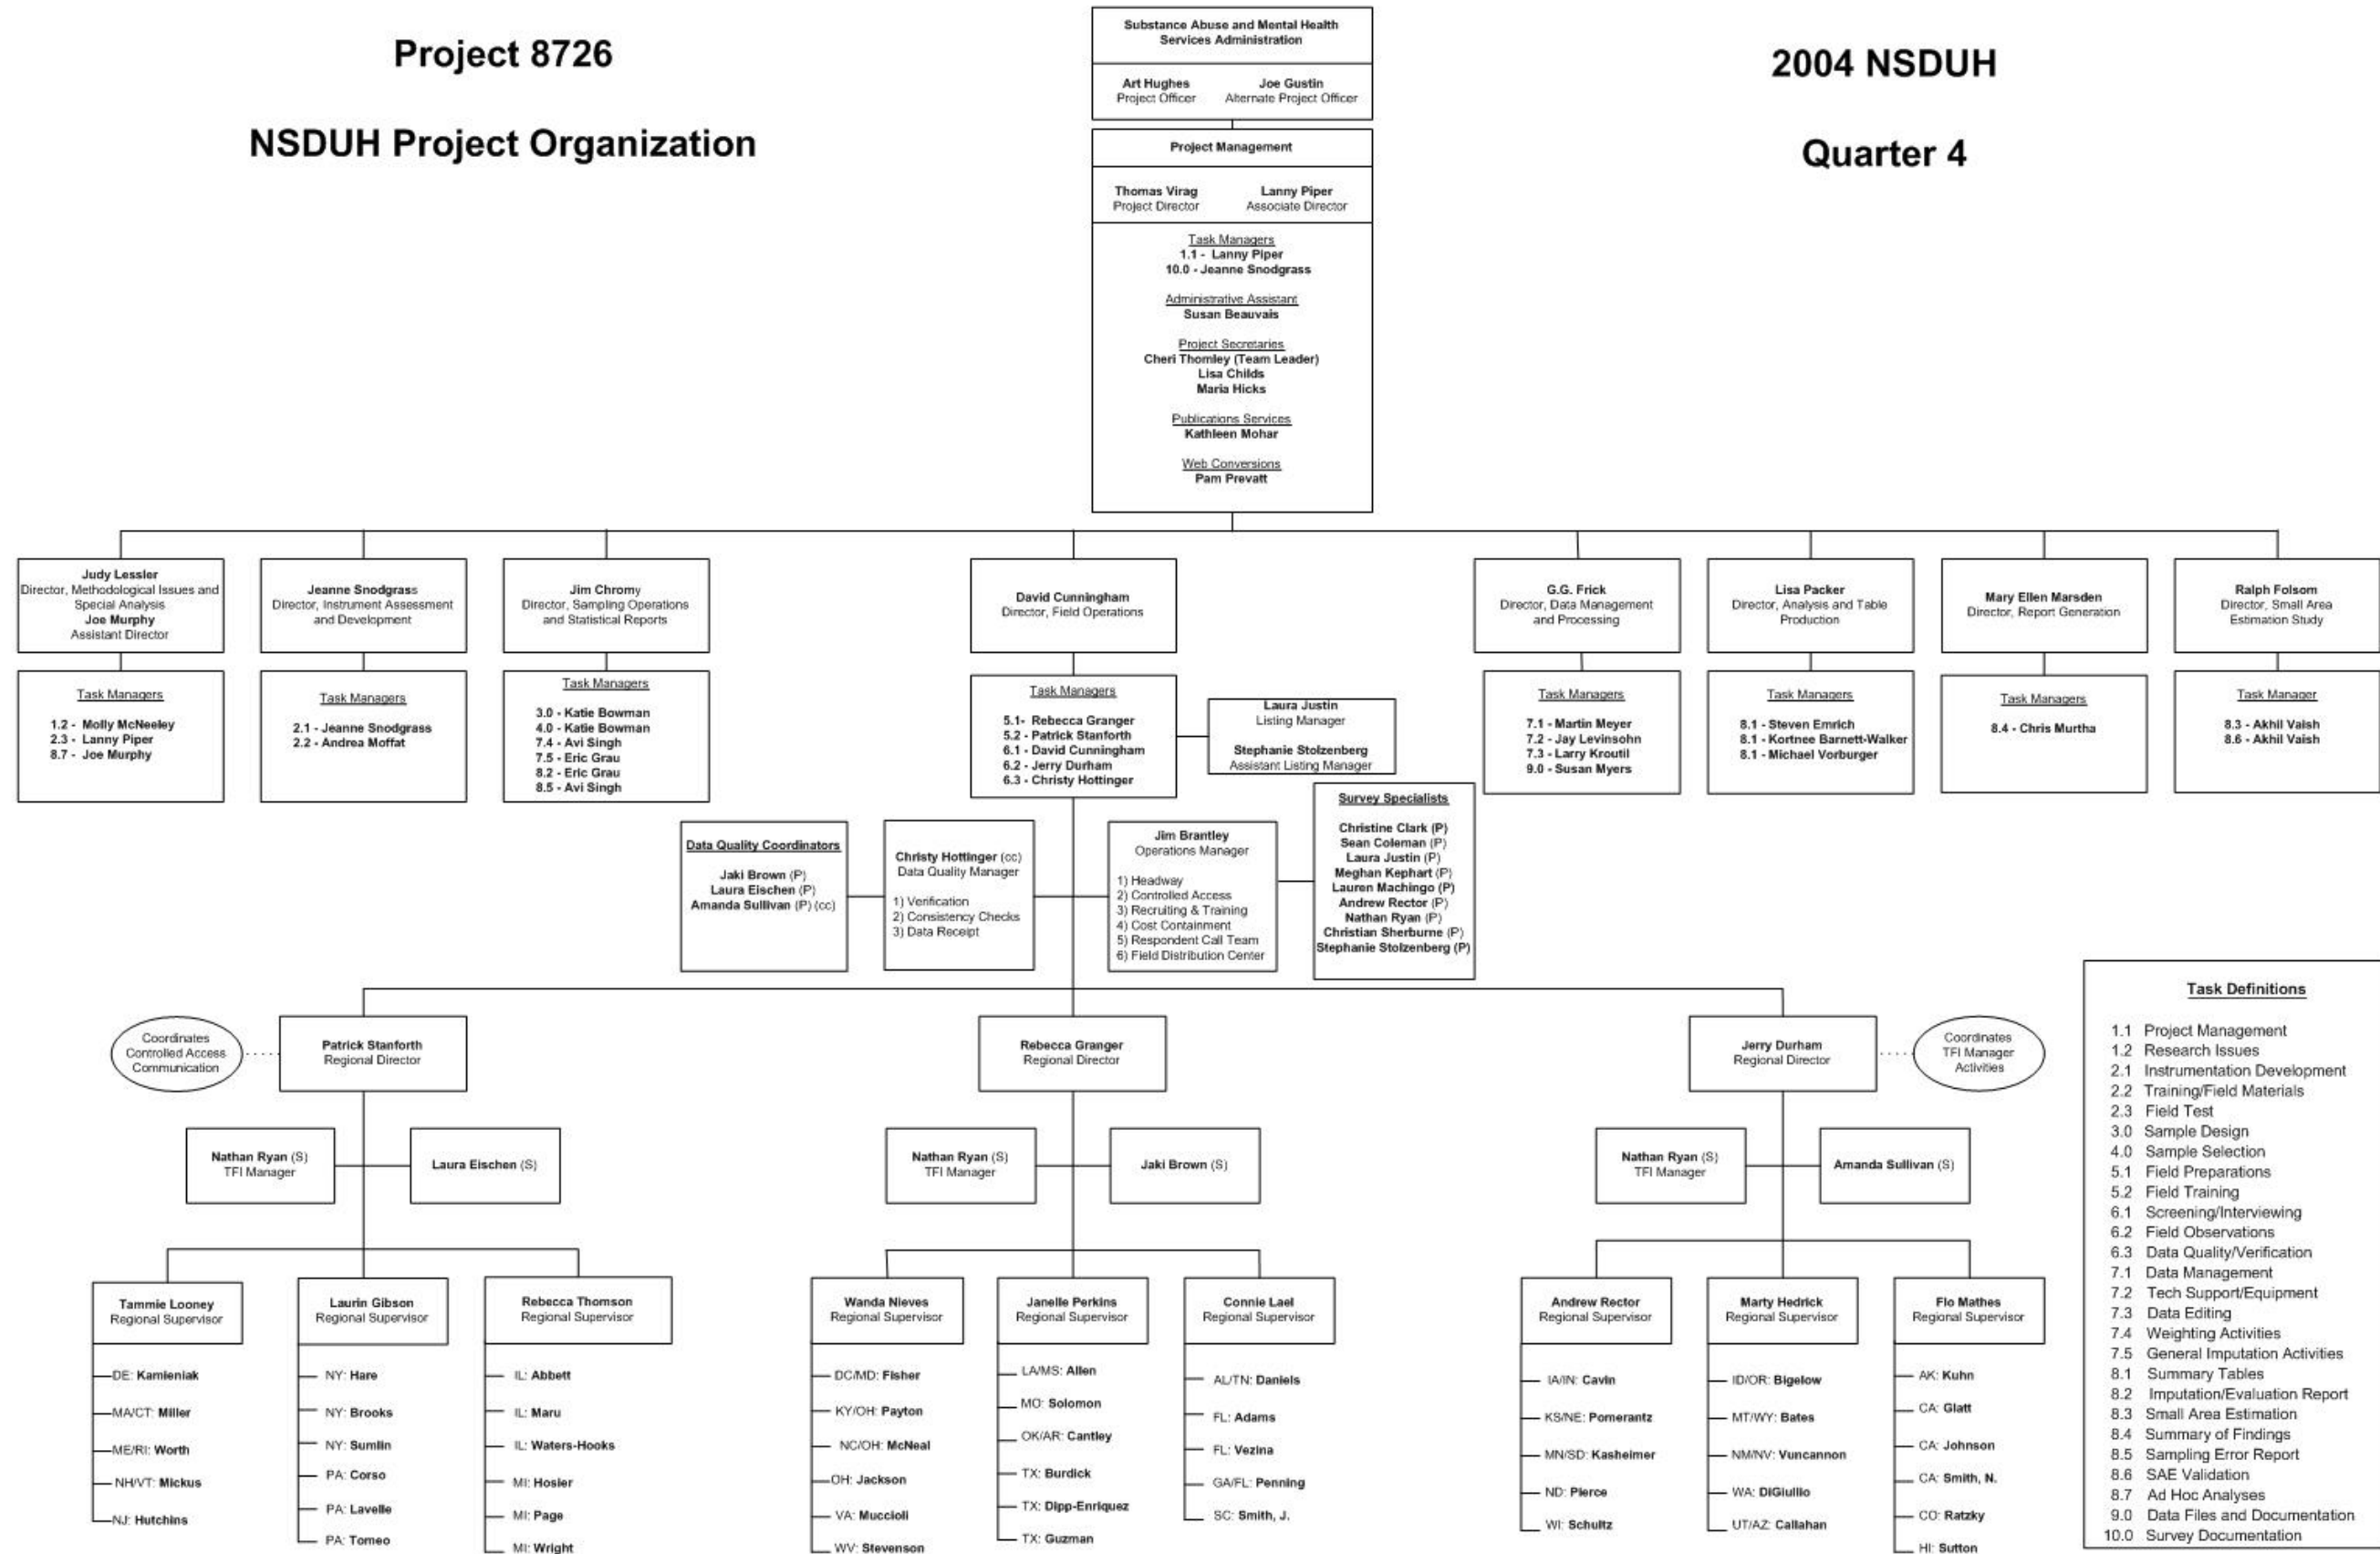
Project 8726

NSDUH Project Organization

Substance Abuse and Mental Health Services Administration

Art Hughes
Project Officer

Joe Gustin
Alternate Project Officer

2004 NSDUH

Quarter 4

Project Management

Thomas Virag
Project Director

Lanny Piper
Associate Director

Task Managers
1.1 - Lanny Piper
10.0 - Jeanne Snodgrass

Administrative Assistant
Susan Beauvais

Project Secretaries
Cheri Thomley (Team Leader)
Lisa Childs
Maria Hicks

Publications Services
Kathleen Mohar

Web Conversions
Pam Prevatt

Judy Lessler
Director, Methodological Issues and Special Analysis
Joe Murphy
Assistant Director

Task Managers
1.2 - Molly McNeeley
2.3 - Lanny Piper
8.7 - Joe Murphy

Jeanne Snodgrass
Director, Instrument Assessment and Development

Task Managers
2.1 - Jeanne Snodgrass
2.2 - Andrea Moffat

Jim Chromy
Director, Sampling Operations and Statistical Reports

Task Managers
3.0 - Katie Bowman
4.0 - Katie Bowman
7.4 - Avi Singh
7.5 - Eric Grau
8.2 - Eric Grau
8.5 - Avi Singh

David Cunningham
Director, Field Operations

Task Managers
5.1- Rebecca Granger
5.2 - Patrick Stanforth
6.1 - David Cunningham
6.2 - Jerry Durham
6.3 - Christy Hottinger

Laura Justin
Listing Manager

Stephanie Stolzenberg
Assistant Listing Manager

G.G. Frick
Director, Data Management and Processing

Task Managers
7.1 - Martin Meyer
7.2 - Jay Levinsohn
7.3 - Larry Kroutil
9.0 - Susan Myers

Lisa Packer
Director, Analysis and Table Production

Task Managers
8.1 - Steven Emrich
8.1 - Kortnee Barnett-Walker
8.1 - Michael Vorburger

Mary Ellen Marsden
Director, Report Generation

Task Managers
8.4 - Chris Murtha

Ralph Folsom
Director, Small Area Estimation Study

Task Manager
8.3 - Akhil Vaish
8.6 - Akhil Vaish

Data Quality Coordinators
Jaki Brown (P)
Laura Eischen (P)
Amanda Sullivan (P) (cc)

Christy Hottinger (cc)
Data Quality Manager
1) Verification
2) Consistency Checks
3) Data Receipt

Jim Brantley
Operations Manager
1) Headway
2) Controlled Access
3) Recruiting & Training
4) Cost Containment
5) Respondent Call Team
6) Field Distribution Center

Survey Specialists
Christine Clark (P)
Sean Coleman (P)
Laura Justin (P)
Meghan Kephart (P)
Lauren Machingo (P)
Andrew Rector (P)
Nathan Ryan (P)
Christian Sherburne (P)
Stephanie Stolzenberg (P)

Task Definitions
1.1 Project Management
1.2 Research Issues
2.1 Instrumentation Development
2.2 Training/Field Materials
2.3 Field Test
3.0 Sample Design
4.0 Sample Selection
5.1 Field Preparations
5.2 Field Training
6.1 Screening/Interviewing
6.2 Field Observations
6.3 Data Quality/Verification
7.1 Data Management
7.2 Tech Support/Equipment
7.3 Data Editing
7.4 Weighting Activities
7.5 General Imputation Activities
8.1 Summary Tables
8.2 Imputation/Evaluation Report
8.3 Small Area Estimation
8.4 Summary of Findings
8.5 Sampling Error Report
8.6 SAE Validation
8.7 Ad Hoc Analyses
9.0 Data Files and Documentation
10.0 Survey Documentation

Coordinates Controlled Access Communication

Patrick Stanforth
Regional Director

Nathan Ryan (S)
TFI Manager

Laura Eischen (S)

Tammie Looney
Regional Supervisor
DE: Kamieniak
MA/CT: Miller
ME/RI: Worth
NH/VT: Mickus
NJ: Hutchins

Laurin Gibson
Regional Supervisor
NY: Hare
NY: Brooks
NY: Sumlin
PA: Corso
PA: Lavelle
PA: Tomeo

Rebecca Thomson
Regional Supervisor
IL: Abbett
IL: Maru
IL: Waters-Hooks
MI: Hosler
MI: Page
MI: Wright

Rebecca Granger
Regional Director

Nathan Ryan (S)
TFI Manager

Jaki Brown (S)

Wanda Nieves
Regional Supervisor
DC/MD: Fisher
KY/OH: Payton
NC/OH: McNeal
OH: Jackson
VA: Muccioli
WV: Stevenson

Janelle Perkins
Regional Supervisor
LA/MS: Allen
MO: Solomon
OK/AR: Cantley
TX: Burdick
TX: Dipp-Enriquez
TX: Guzman

Connie Lael
Regional Supervisor
AL/TN: Daniels
FL: Adams
FL: Vezina
GA/FL: Penning
SC: Smith, J.

Jerry Durham
Regional Director

Coordinates TFI Manager Activities

Nathan Ryan (S)
TFI Manager

Amanda Sullivan (S)

Andrew Rector
Regional Supervisor
IA/IN: Cavin
KS/NE: Pomerantz
MN/SD: Kasheimer
ND: Pierce
WI: Schultz

Marty Hedrick
Regional Supervisor
ID/OR: Bigelow
MT/WY: Bates
NM/NV: Vuncannon
WA: DiGiulio
UT/AZ: Callahan

Flo Mathes
Regional Supervisor
AK: Kuhn
CA: Glatt
CA: Johnson
CA: Smith, N.
CO: Ratzky
HI: Sutton